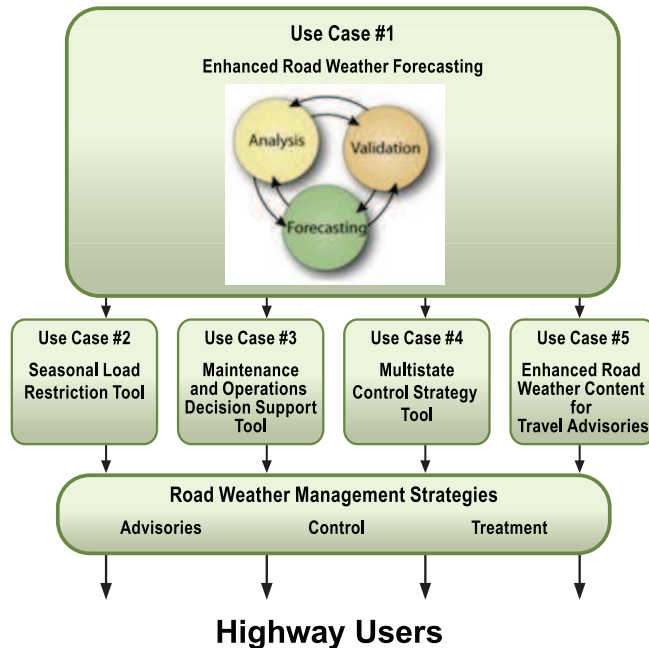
Use Case #1

Enhanced Road Weather Forecasting

Analysis

Validation

Forecasting

Use Case #2

Seasonal Load Restriction Tool

Use Case #3

Maintenance and Operations Decision Support Tool

Use Case #4

Multistate Control Strategy Tool

Use Case #5

Enhanced Road Weather Content for Travel Advisories

Road Weather Management Strategies

Advisories

Control

Treatment

Highway Users